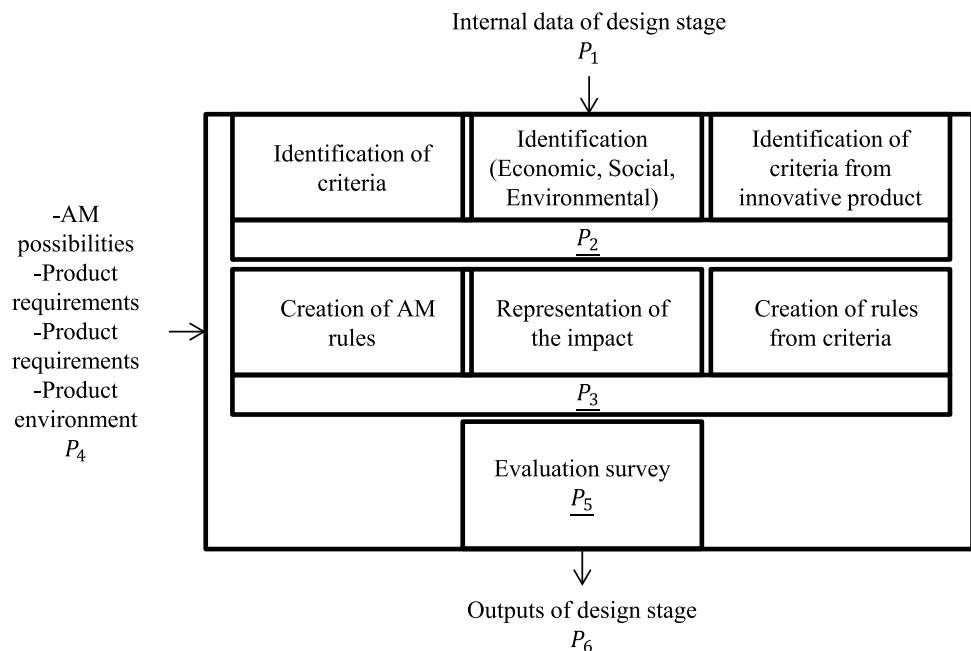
Internal data of design stage
$P_1$

-AM possibilities
-Product requirements
-Product requirements
-Product environment
$P_4$

Identification of criteria

Identification (Economic, Social, Environmental)

Identification of criteria from innovative product

$\underline{P_2}$

Creation of AM rules

Representation of the impact

Creation of rules from criteria

$\underline{P_3}$

Evaluation survey
$\underline{P_5}$

Outputs of design stage
$P_6$